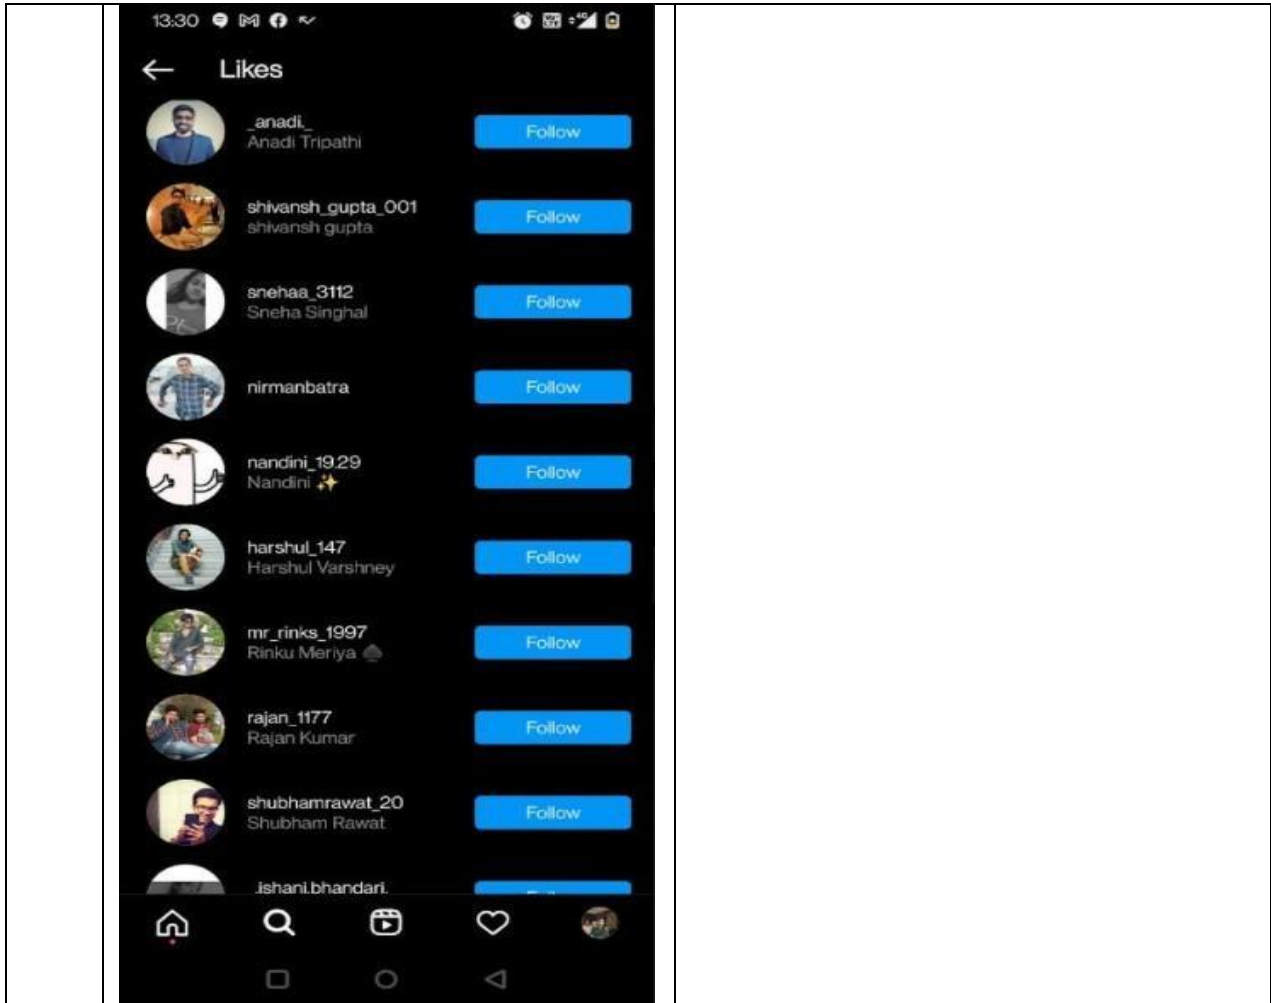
13:30

Likes

_anadi_
Anadi Tripathi
Follow

shivansh_gupta_001
shivansh gupta
Follow

snehaa_3112
Sneha Singhal
Follow

nirmanbatra
Follow

nandini_19.29
Nandini ✨
Follow

harshul_147
Harshul Varshney
Follow

mr_rinks_1997
Rinku Meriya
Follow

rajan_1177
Rajan Kumar
Follow

shubhamrawat_20
Shubham Rawat
Follow

_ishani.bhandari.
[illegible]